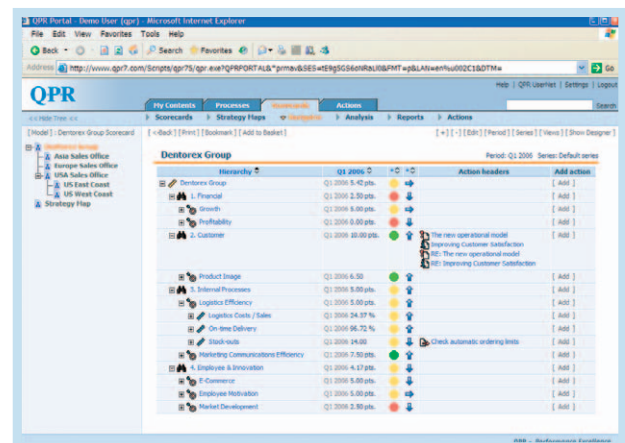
QPR Portal - Demo User (qpr) - Microsoft Internet Explorer

File Edit View Favorites Tools Help

Back Search Favorites

Address http://www.qpr7.com/Scripts/qpr75/qpr.exe?QPRPORTAL&*prmav&SES=tE9gSGS6oNRaLXl&FMT=p&LAN=en%u002C1&DTM=

Go

QPR

Help | QPR UserNet | Settings | Logout

My Contents Processes Scorecards Actions

Search

<< Hide Tree << Scorecards Strategy Maps Navigator Analysis Reports Actions

[ Model ] : Dentorex Group Scorecard [ <-Back ] [ Print ] [ Bookmark ] [ Add to Basket ] [ + ] [ - ] [ Edit ] [ Period ] [ Series ] [ Views ] [ Show Designer ]

Dentorex Group
Asia Sales Office
Europe Sales Office
USA Sales Office
US East Coast
US West Coast
Strategy Map

Dentorex Group Period: Q1 2006 Series: Default series

| Hierarchy | Q1 2006 | | | Action headers | Add action |
|---|---|---|---|---|---|
| Dentorex Group | Q1 2006 5.42 pts. | | | | [ Add ] |
| 1. Financial | Q1 2006 2.50 pts. | | | | [ Add ] |
| Growth | Q1 2006 5.00 pts. | | | | [ Add ] |
| Profitability | Q1 2006 0.00 pts. | | | | [ Add ] |
| 2. Customer | Q1 2006 10.00 pts. | | | The new operational model<br>Improving Customer Satisfaction<br>RE: The new operational model<br>RE: Improving Customer Satisfaction | [ Add ] |
| Product Image | Q1 2006 6.50 | | | | [ Add ] |
| 3. Internal Processes | Q1 2006 5.00 pts. | | | | [ Add ] |
| Logistics Efficiency | Q1 2006 5.00 pts. | | | | [ Add ] |
| Logistics Costs / Sales | Q1 2006 24.37 % | | | | [ Add ] |
| On-time Delivery | Q1 2006 96.72 % | | | | [ Add ] |
| Stock-outs | Q1 2006 14.00 | | | Check automatic ordering limits | [ Add ] |
| Marketing Communications Efficiency | Q1 2006 7.50 pts. | | | | [ Add ] |
| 4. Employee & Innovation | Q1 2006 4.17 pts. | | | | [ Add ] |
| E-Commerce | Q1 2006 5.00 pts. | | | | [ Add ] |
| Employee Motivation | Q1 2006 5.00 pts. | | | | [ Add ] |
| Market Development | Q1 2006 2.50 pts. | | | | [ Add ] |

QPR - Performance Excellence